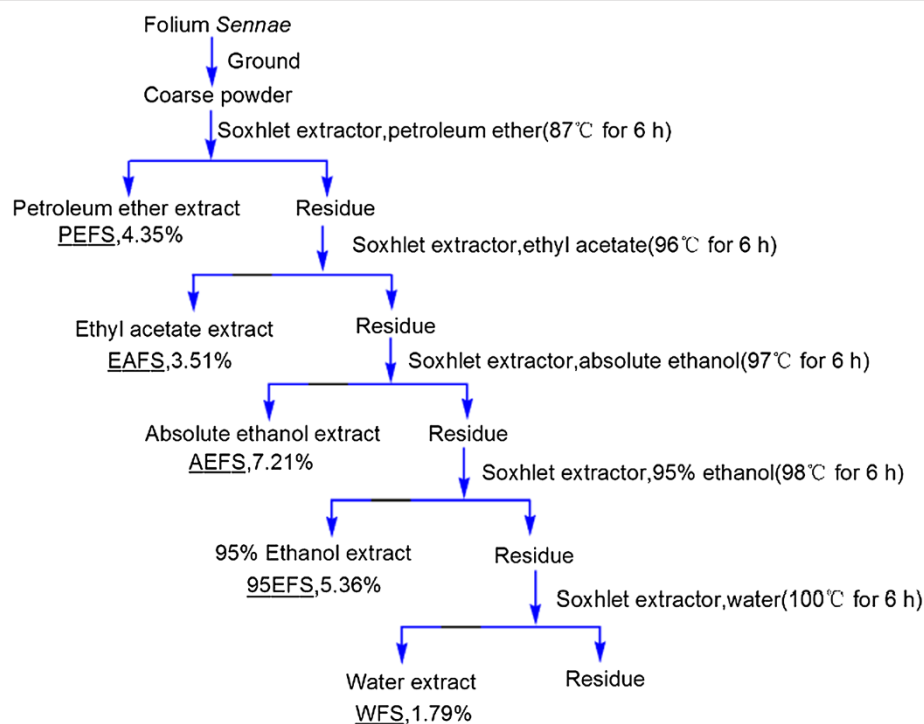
Folium Sennae

Ground

Coarse powder

Soxhlet extractor,petroleum ether(87℃ for 6 h)

Petroleum ether extract
PEFS,4.35%

Residue

Soxhlet extractor,ethyl acetate(96℃ for 6 h)

Ethyl acetate extract
EAFS,3.51%

Residue

Soxhlet extractor,absolute ethanol(97℃ for 6 h)

Absolute ethanol extract
AEFS,7.21%

Residue

Soxhlet extractor,95% ethanol(98℃ for 6 h)

95% Ethanol extract
95EFS,5.36%

Residue

Soxhlet extractor,water(100℃ for 6 h)

Water extract
WFS,1.79%

Residue